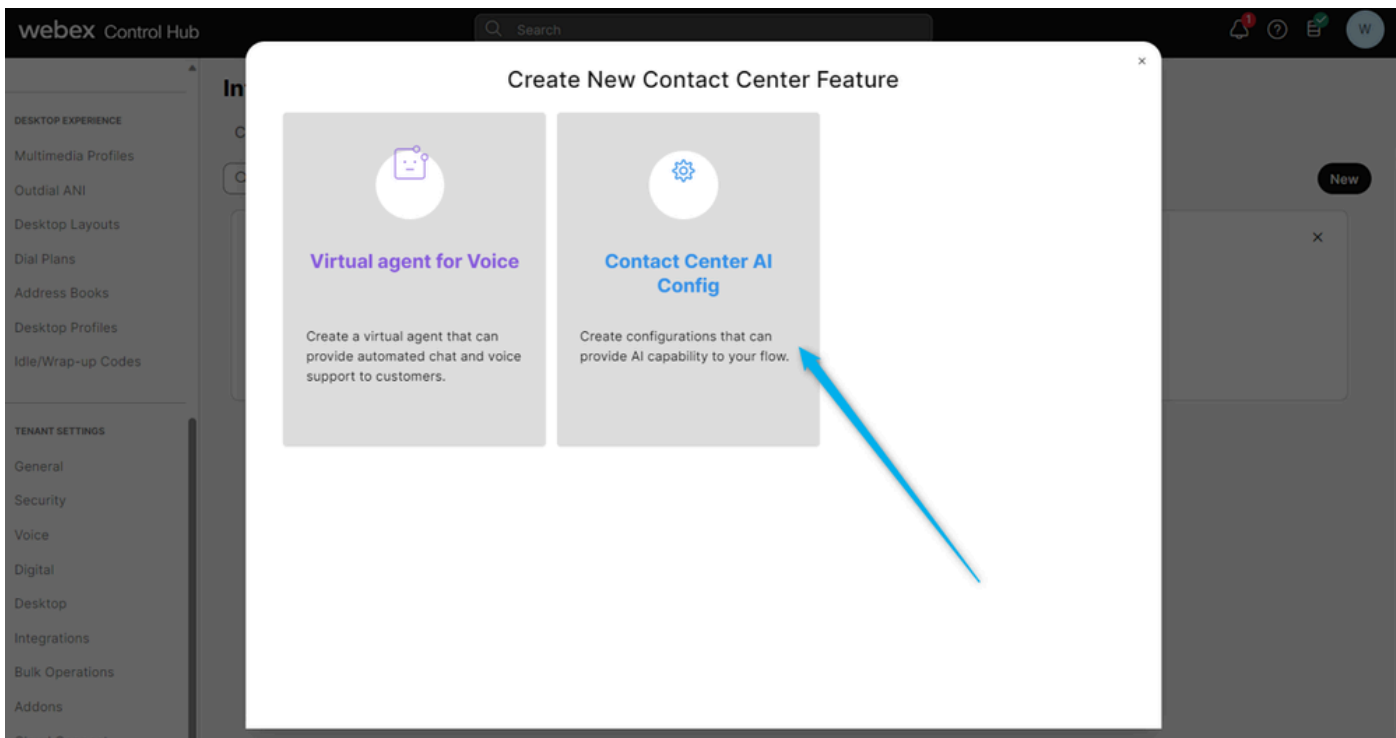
webex Control Hub

Search

1

W

DESKTOP EXPERIENCE

Multimedia Profiles

Outdial ANI

Desktop Layouts

Dial Plans

Address Books

Desktop Profiles

Idle/Wrap-up Codes

TENANT SETTINGS

General

Security

Voice

Digital

Desktop

Integrations

Bulk Operations

Addons

In

C

New

×

Create New Contact Center Feature

×

Virtual agent for Voice

Create a virtual agent that can provide automated chat and voice support to customers.

Contact Center AI Config

Create configurations that can provide AI capability to your flow.